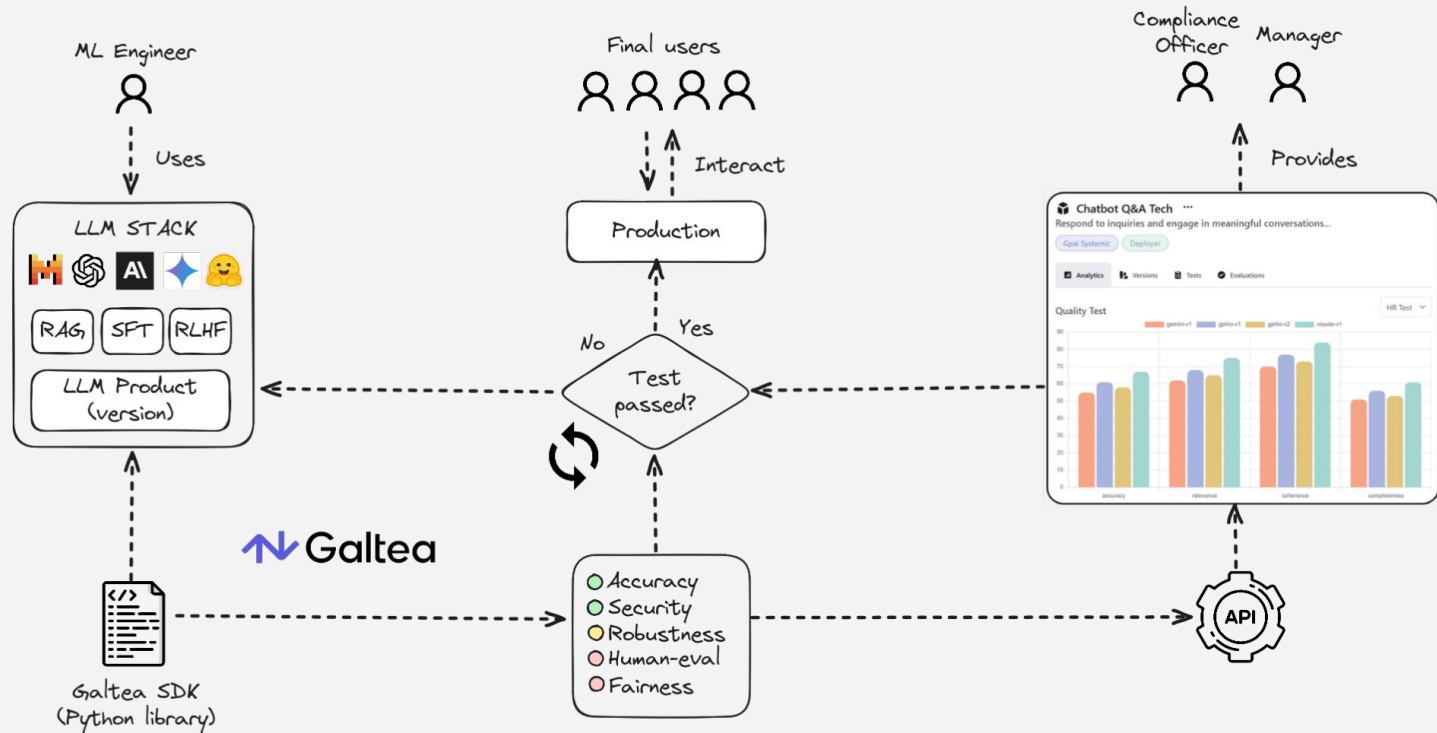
ML Engineer

Uses

LLM STACK

RAG SFT RLHF

LLM Product (version)

Final users

Interact

Production

No Yes

Test passed?

Compliance Officer Manager

Provides

Chatbot Q&A Tech ···
Respond to inquiries and engage in meaningful conversations...
Gpai Systemic Deployer

Analytics Versions Tests Evaluations

Quality Test HR Test

gemini-v1 gpt4o-v1 gpt4o-v2 claude-v1

90 80 70 60 50 40 30 20 10 0

accuracy relevance coherence completeness

Galtea

Galtea SDK (Python library)

Accuracy
Security
Robustness
Human-eval
Fairness

API